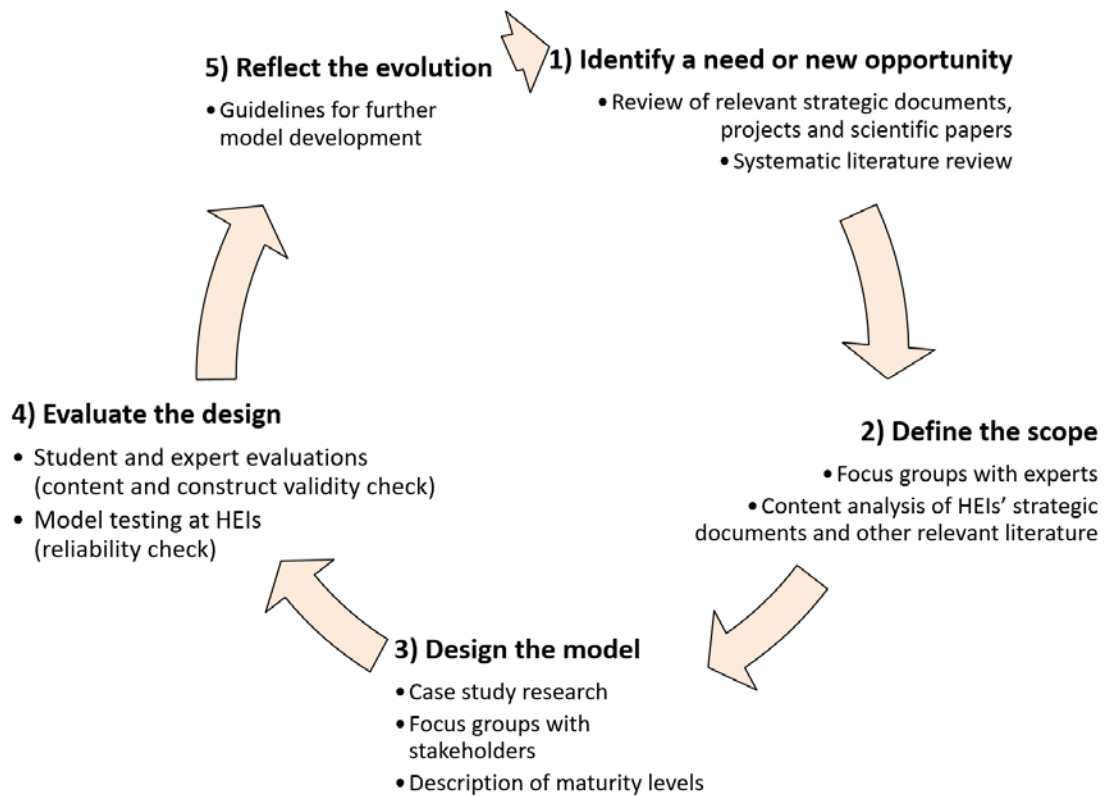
1) Identify a need or new opportunity

• Review of relevant strategic documents, projects and scientific papers
• Systematic literature review

2) Define the scope

• Focus groups with experts
• Content analysis of HEIs' strategic documents and other relevant literature

3) Design the model

• Case study research
• Focus groups with stakeholders
• Description of maturity levels

4) Evaluate the design

• Student and expert evaluations (content and construct validity check)
• Model testing at HEIs (reliability check)

5) Reflect the evolution

• Guidelines for further model development